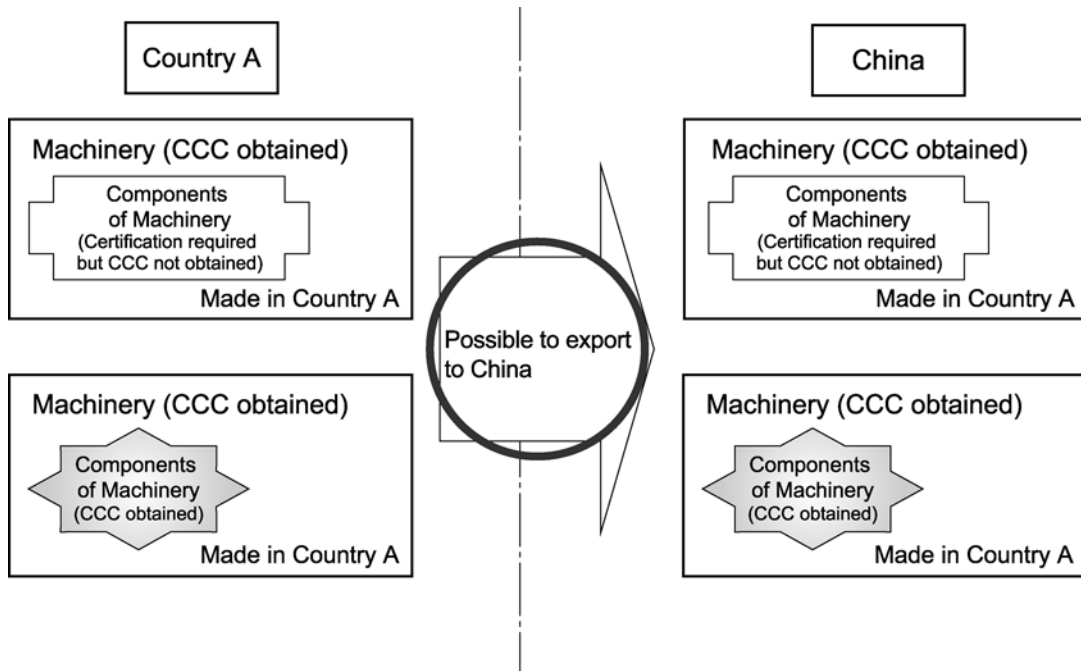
Country A

Machinery (CCC obtained)

Components of Machinery (Certification required but CCC not obtained)

Made in Country A

Machinery (CCC obtained)

Components of Machinery (CCC obtained)

Made in Country A

Possible to export to China

China

Machinery (CCC obtained)

Components of Machinery (Certification required but CCC not obtained)

Made in Country A

Machinery (CCC obtained)

Components of Machinery (CCC obtained)

Made in Country A